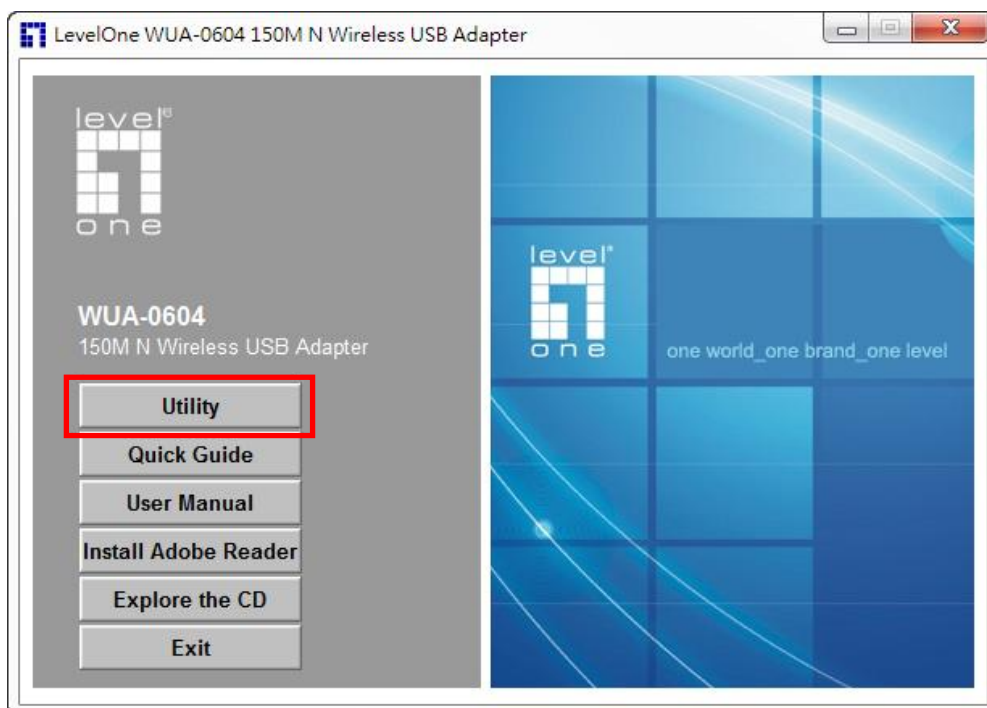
LevelOne WUA-0604 150M N Wireless USB Adapter

level one

WUA-0604
150M N Wireless USB Adapter

Utility
Quick Guide
User Manual
Install Adobe Reader
Explore the CD
Exit

level one
one world_one brand_one level